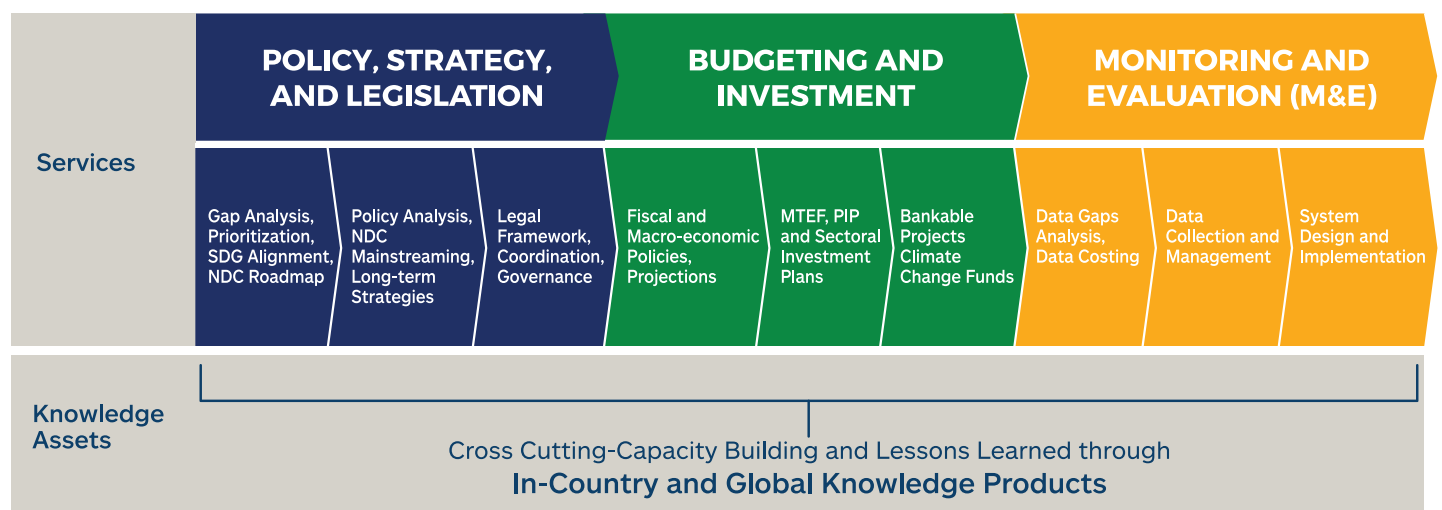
POLICY, STRATEGY, AND LEGISLATION

BUDGETING AND INVESTMENT

MONITORING AND EVALUATION (M&E)

Services

Gap Analysis, Prioritization, SDG Alignment, NDC Roadmap

Policy Analysis, NDC Mainstreaming, Long-term Strategies

Legal Framework, Coordination, Governance

Fiscal and Macro-economic Policies, Projections

MTEF, PIP and Sectoral Investment Plans

Bankable Projects Climate Change Funds

Data Gaps Analysis, Data Costing

Data Collection and Management

System Design and Implementation

Knowledge Assets

Cross Cutting-Capacity Building and Lessons Learned through

In-Country and Global Knowledge Products